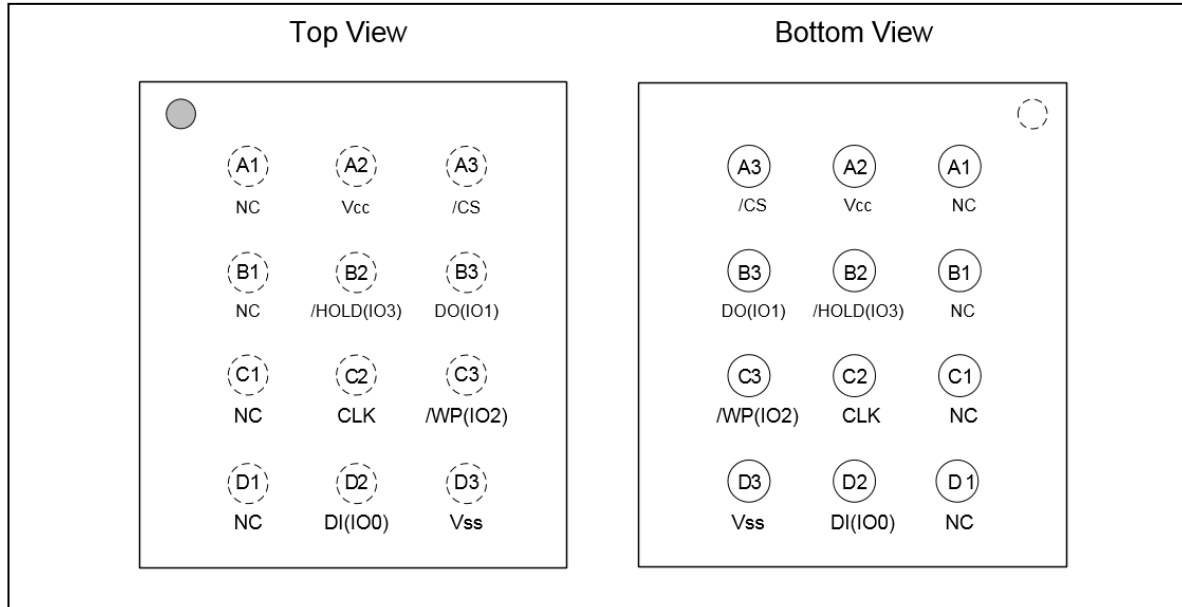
Top View

A1 NC
A2 Vcc
A3 /CS
B1 NC
B2 /HOLD(IO3)
B3 DO(IO1)
C1 NC
C2 CLK
C3 /WP(IO2)
D1 NC
D2 DI(IO0)
D3 Vss

Bottom View

A3 /CS
A2 Vcc
A1 NC
B3 DO(IO1)
B2 /HOLD(IO3)
B1 NC
C3 /WP(IO2)
C2 CLK
C1 NC
D3 Vss
D2 DI(IO0)
D 1 NC